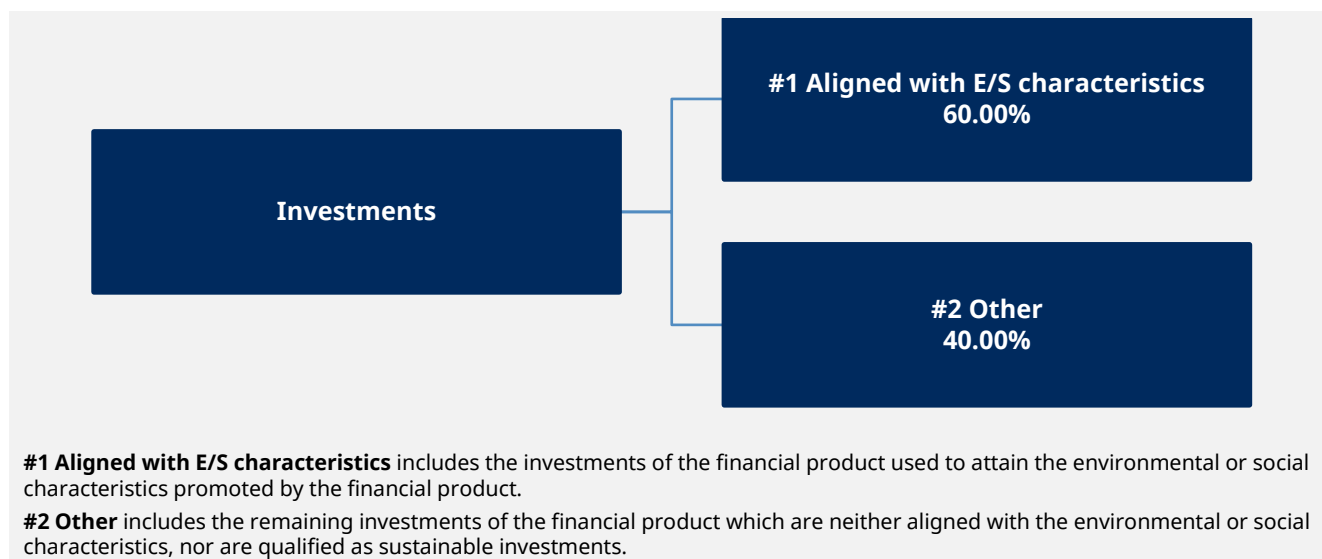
Investments

#1 Aligned with E/S characteristics
60.00%

#2 Other
40.00%

**#1 Aligned with E/S characteristics** includes the investments of the financial product used to attain the environmental or social characteristics promoted by the financial product.

**#2 Other** includes the remaining investments of the financial product which are neither aligned with the environmental or social characteristics, nor are qualified as sustainable investments.